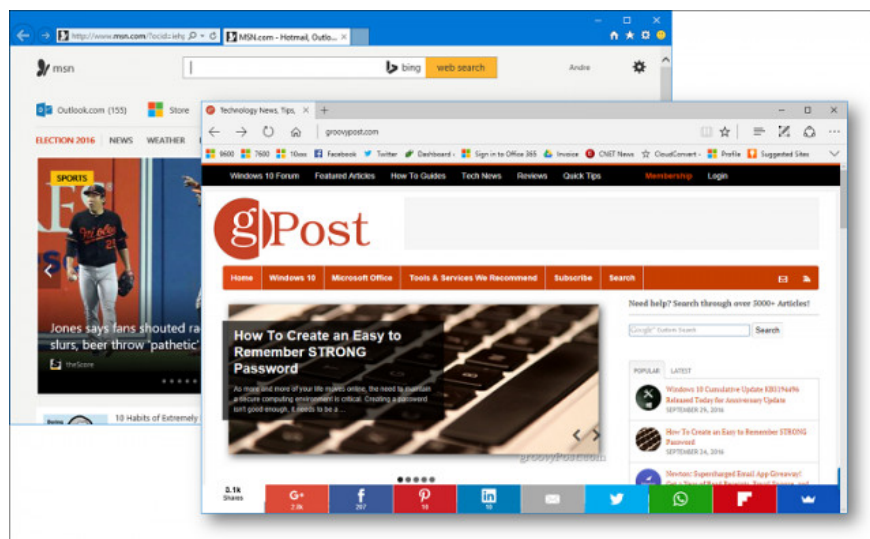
http://www.msn.com/?ocid=iehp | MSN.com - Hotmail, Outlo... ×

msn | bing | web search | Andre

Outlook.com (155) | Store

ELECTION 2016 | NEWS | WEATHER

SPORTS

Jones says fans shouted ra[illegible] slurs, beer throw 'pathetic'

theScore

10 Habits of Extremely

Technology News, Tips, × | +

groovypost.com

6600 | 7600 | 10xxx | Facebook | Twitter | Dashboard | Sign in to Office 365 | Invoice | CNET News | CloudConvert | Profile | Suggested Sites

Windows 10 Forum | Featured Articles | How To Guides | Tech News | Reviews | Quick Tips | Membership | Login

gPost

Home | Windows 10 | Microsoft Office | Tools & Services We Recommend | Subscribe | Search

How To Create an Easy to Remember STRONG Password

As more and more of your life moves online, the need to maintain a secure computing environment is critical. Creating a password isn't good enough, it needs to be a ...

groovyPost.com

Need help? Search through over 5000+ Articles!

Google™ Custom Search | Search

POPULAR | LATEST

Windows 10 Cumulative Update KB3194496 Released Today for Anniversary Update
SEPTEMBER 29, 2016

How To Create an Easy to Remember STRONG Password
SEPTEMBER 24, 2016

Newton: Supercharged Email App Giveaway!

0.1k Shares | G+ 2.8k | f 297 | 16 | in 10